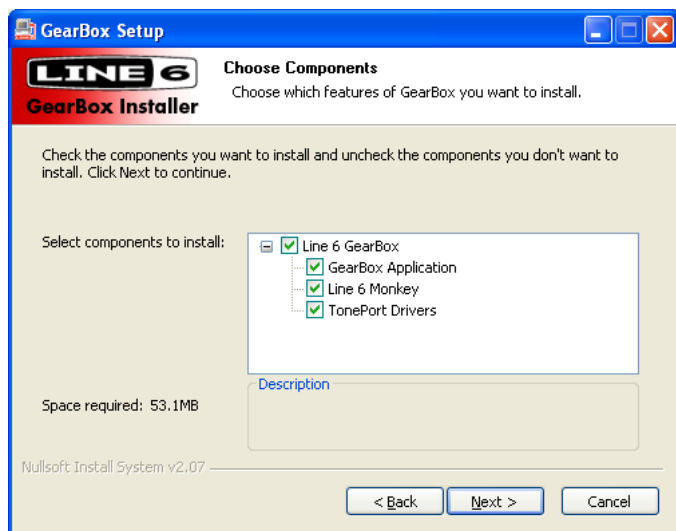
GearBox Setup

LINE 6
GearBox Installer

Choose Components
Choose which features of GearBox you want to install.

Check the components you want to install and uncheck the components you don't want to install. Click Next to continue.

Select components to install:

Line 6 GearBox
GearBox Application
Line 6 Monkey
TonePort Drivers

Description

Space required: 53.1MB

Nullsoft Install System v2.07

< Back
Next >
Cancel